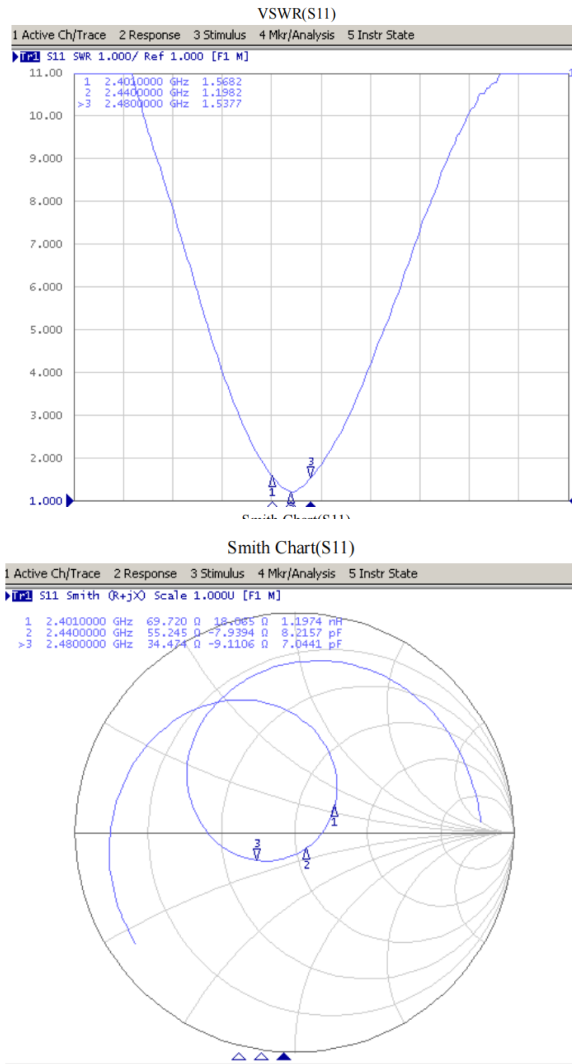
VSWR(S11)

1 Active Ch/Trace 2 Response 3 Stimulus 4 Mkr/Analysis 5 Instr State

Tr1 S11 SWR 1.000/ Ref 1.000 [F1 M]

1 2.4010000 GHz 1.5682
2 2.4400000 GHz 1.1982
>3 2.4800000 GHz 1.5377

11.00
10.00
9.000
8.000
7.000
6.000
5.000
4.000
3.000
2.000
1.000

1
2
3

Smith Chart(S11)

Smith Chart(S11)

1 Active Ch/Trace 2 Response 3 Stimulus 4 Mkr/Analysis 5 Instr State

Tr1 S11 Smith (R+jX) Scale 1.000U [F1 M]

1 2.4010000 GHz 69.720 Ω 18.065 Ω 1.1974 nH
2 2.4400000 GHz 55.245 Ω -7.9394 Ω 8.2157 pF
>3 2.4800000 GHz 34.474 Ω -9.1106 Ω 7.0441 pF

1
2
3